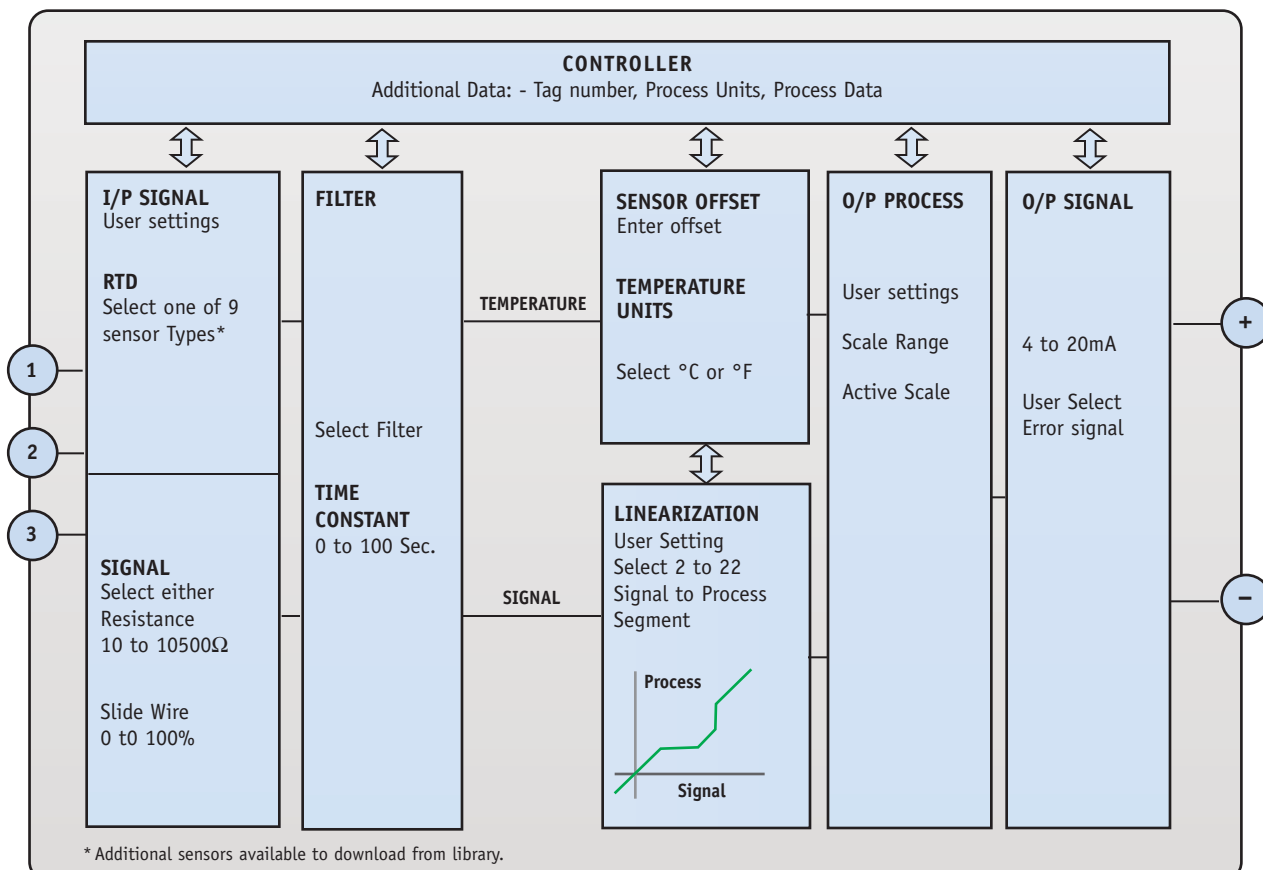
CONTROLLER
Additional Data: - Tag number, Process Units, Process Data

I/P SIGNAL
User settings

RTD
Select one of 9 sensor Types*

SIGNAL
Select either Resistance 10 to 10500Ω

Slide Wire
0 t0 100%

FILTER

Select Filter

TIME CONSTANT
0 to 100 Sec.

TEMPERATURE

SIGNAL

SENSOR OFFSET
Enter offset

TEMPERATURE UNITS

Select °C or °F

LINEARIZATION
User Setting
Select 2 to 22
Signal to Process
Segment

Process

Signal

O/P PROCESS

User settings

Scale Range

Active Scale

O/P SIGNAL

4 to 20mA

User Select
Error signal

1

2

3

+

–

* Additional sensors available to download from library.